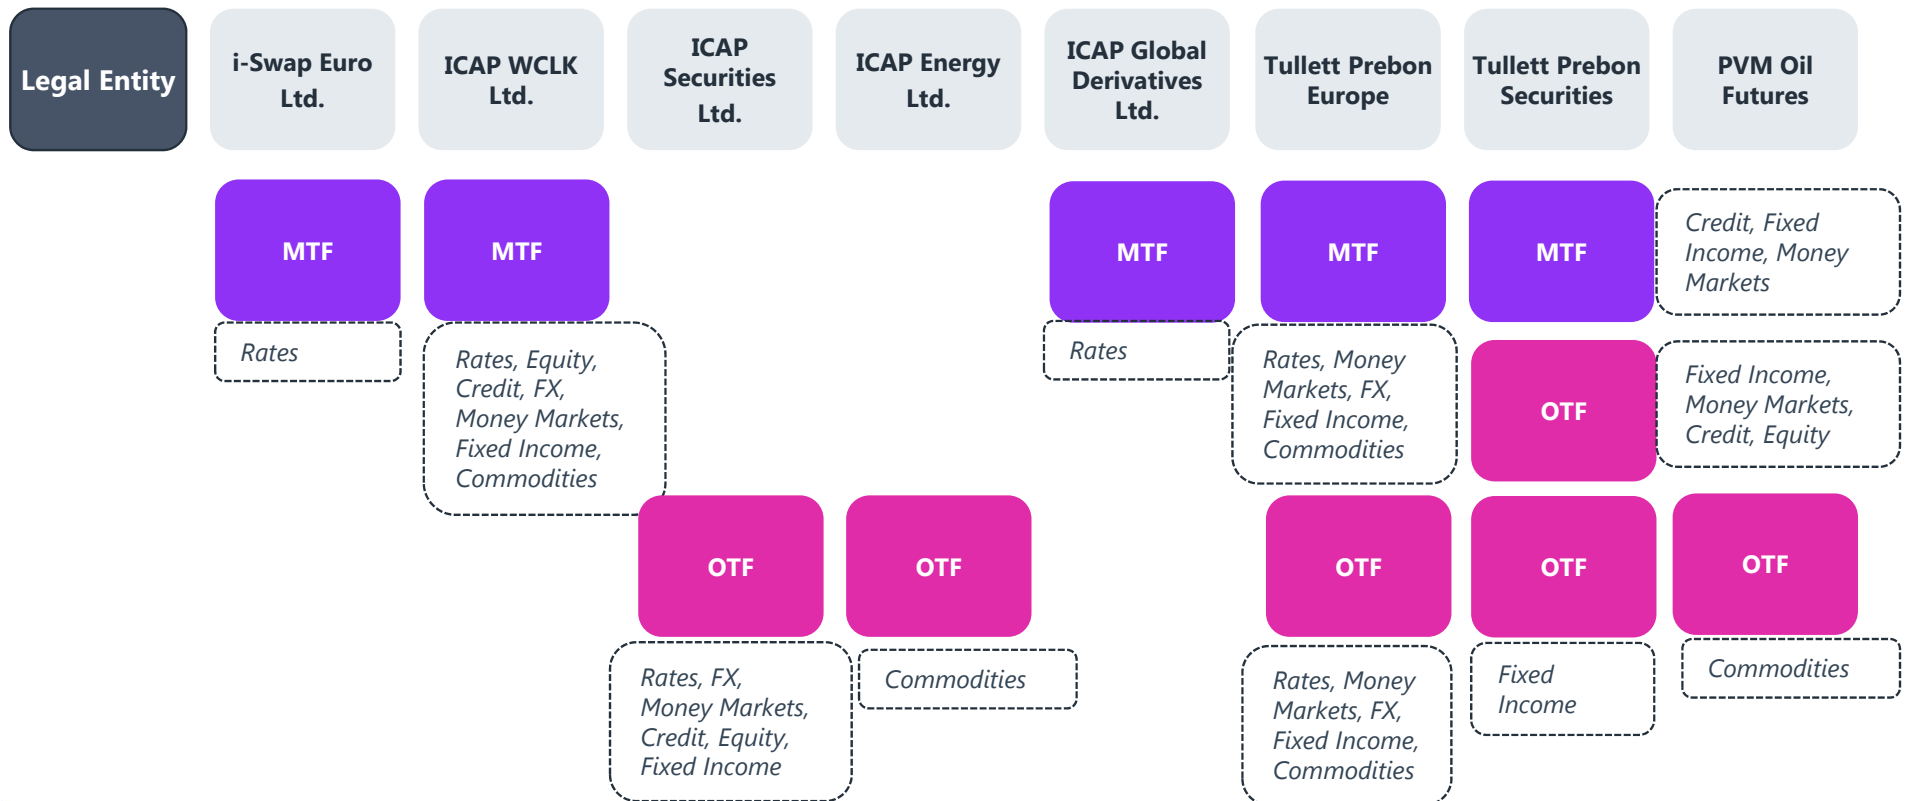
Legal Entity

i-Swap Euro Ltd.

ICAP WCLK Ltd.

ICAP Securities Ltd.

ICAP Energy Ltd.

ICAP Global Derivatives Ltd.

Tullett Prebon Europe

Tullett Prebon Securities

PVM Oil Futures

MTF

Rates

MTF

Rates, Equity, Credit, FX, Money Markets, Fixed Income, Commodities

OTF

Rates, FX, Money Markets, Credit, Equity, Fixed Income

OTF

Commodities

MTF

Rates

MTF

Rates, Money Markets, FX, Fixed Income, Commodities

OTF

Rates, Money Markets, FX, Fixed Income, Commodities

MTF

Credit, Fixed Income, Money Markets

OTF

Fixed Income, Money Markets, Credit, Equity

OTF

Fixed Income

OTF

Commodities